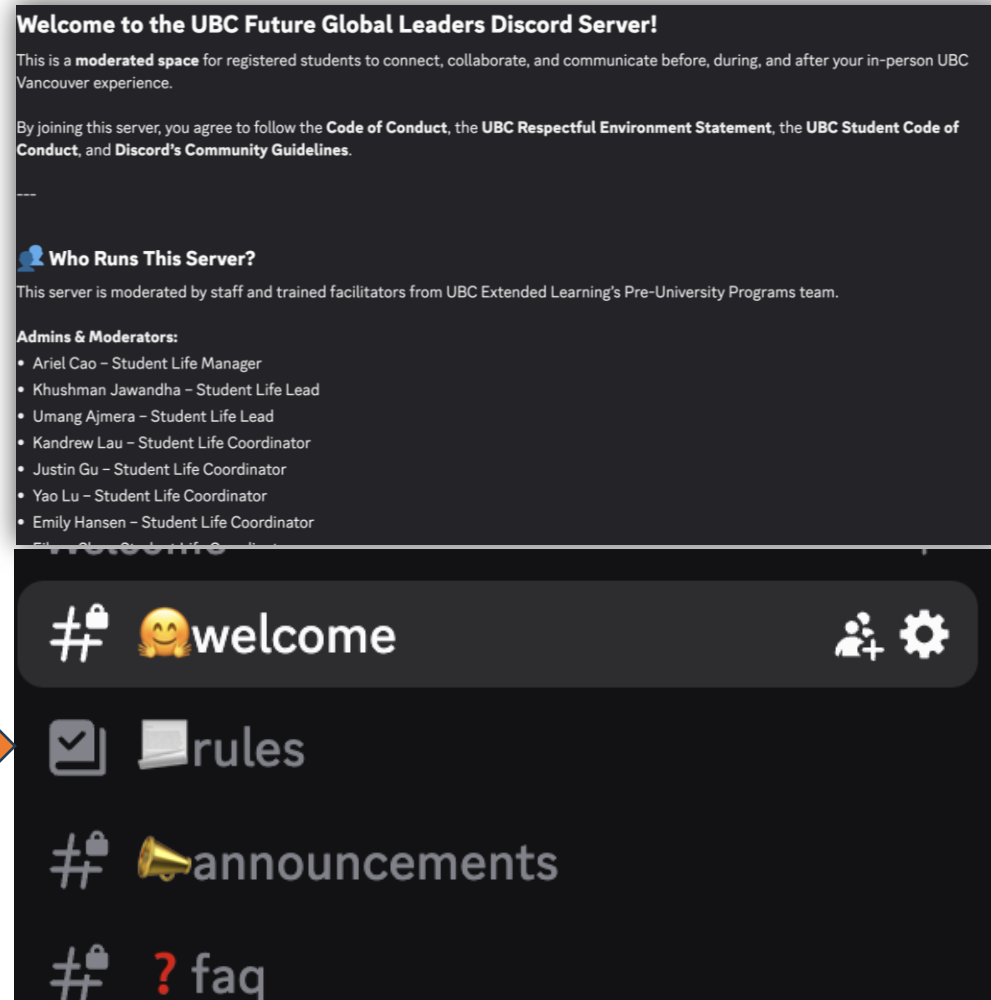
Welcome to the UBC Future Global Leaders Discord Server!

This is a moderated space for registered students to connect, collaborate, and communicate before, during, and after your in-person UBC Vancouver experience.

By joining this server, you agree to follow the Code of Conduct, the UBC Respectful Environment Statement, the UBC Student Code of Conduct, and Discord's Community Guidelines.

---

👥 Who Runs This Server?

This server is moderated by staff and trained facilitators from UBC Extended Learning's Pre-University Programs team.

Admins & Moderators:
• Ariel Cao – Student Life Manager
• Khushman Jawandha – Student Life Lead
• Umang Ajmera – Student Life Lead
• Kandrew Lau – Student Life Coordinator
• Justin Gu – Student Life Coordinator
• Yao Lu – Student Life Coordinator
• Emily Hansen – Student Life Coordinator
• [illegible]

🤗welcome

📃rules

📣announcements

❓faq